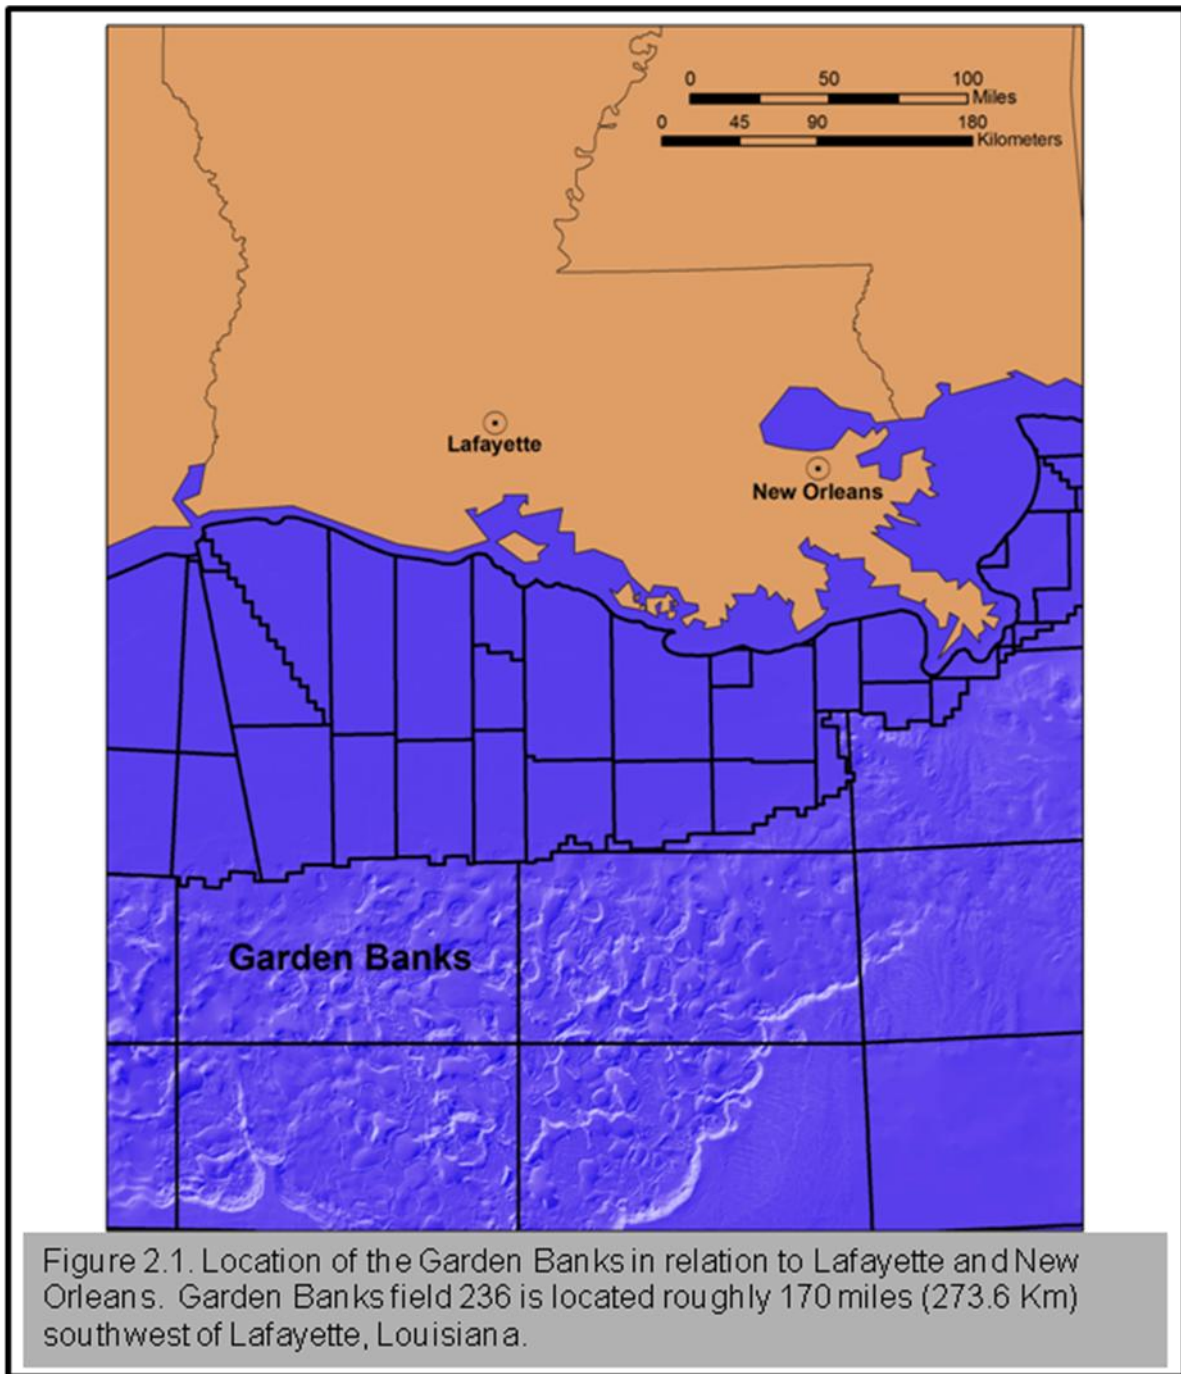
0 50 100 Miles
0 45 90 180 Kilometers

Lafayette

New Orleans

Garden Banks

Figure 2.1. Location of the Garden Banks in relation to Lafayette and New Orleans. Garden Banks field 236 is located roughly 170 miles (273.6 Km) southwest of Lafayette, Louisiana.